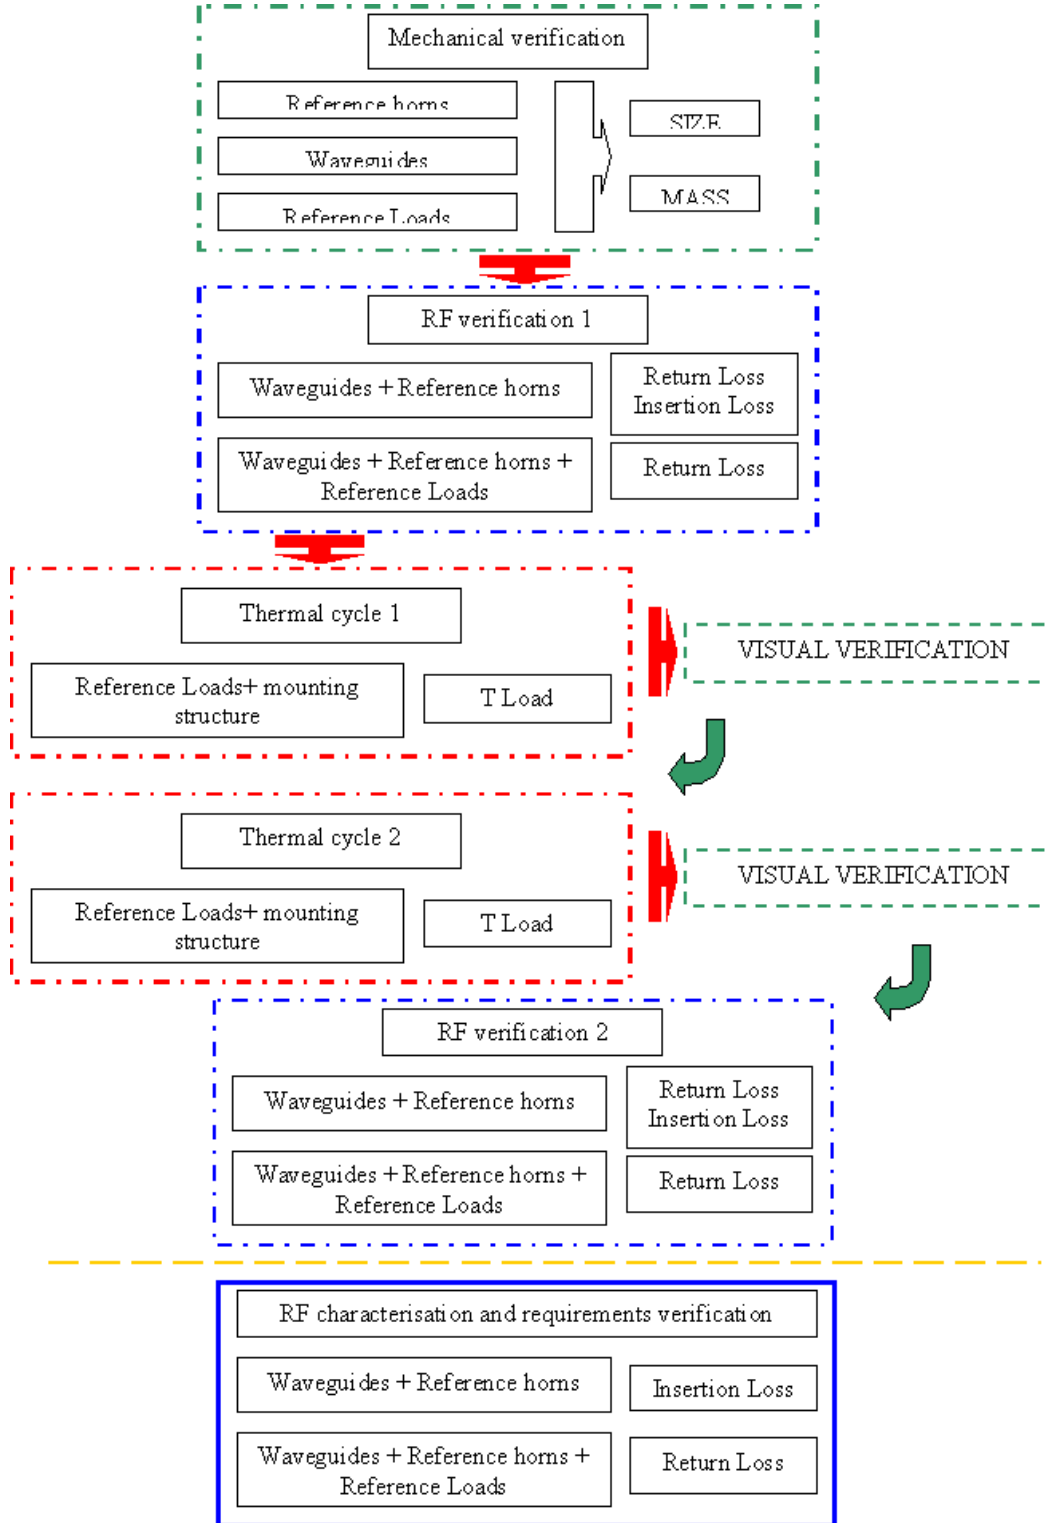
Mechanical verification

Reference horns

Waveguides

Reference Loads

SIZE

MASS

RF verification 1

Waveguides + Reference horns

Return Loss
Insertion Loss

Waveguides + Reference horns + Reference Loads

Return Loss

Thermal cycle 1

Reference Loads+ mounting structure

T Load

VISUAL VERIFICATION

Thermal cycle 2

Reference Loads+ mounting structure

T Load

VISUAL VERIFICATION

RF verification 2

Waveguides + Reference horns

Return Loss
Insertion Loss

Waveguides + Reference horns + Reference Loads

Return Loss

RF characterisation and requirements verification

Waveguides + Reference horns

Insertion Loss

Waveguides + Reference horns + Reference Loads

Return Loss